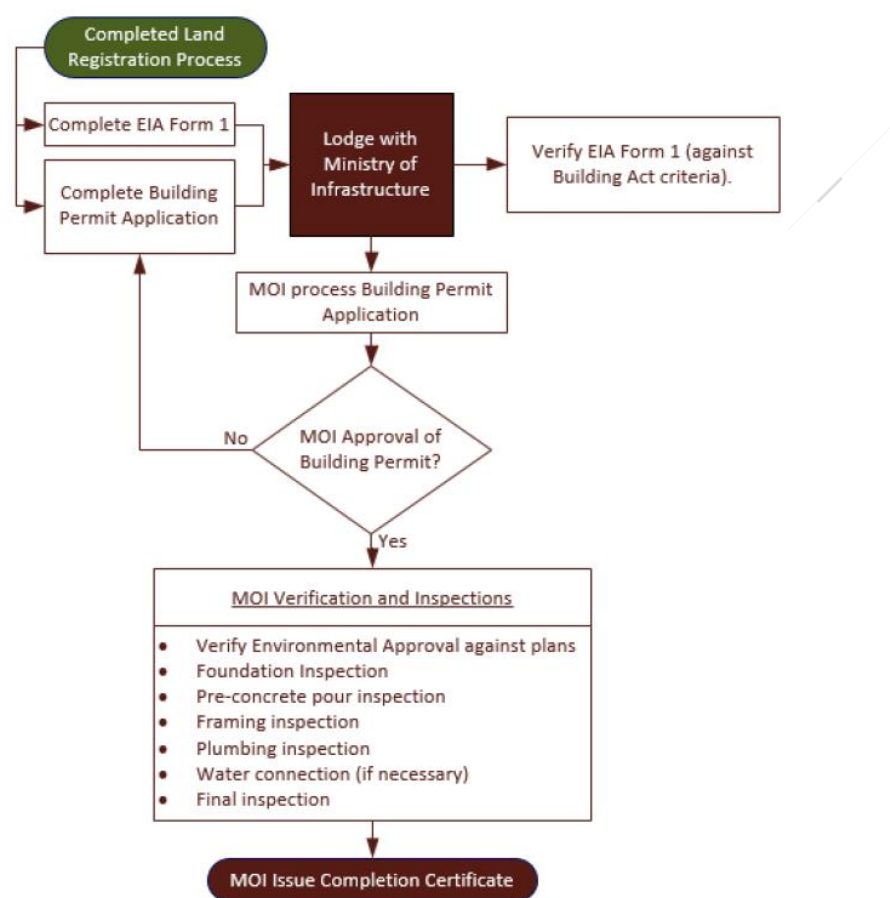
Completed Land Registration Process

Complete EIA Form 1

Complete Building Permit Application

Lodge with Ministry of Infrastructure

Verify EIA Form 1 (against Building Act criteria).

MOI process Building Permit Application

No

MOI Approval of Building Permit?

Yes

MOI Verification and Inspections

- Verify Environmental Approval against plans
- Foundation Inspection
- Pre-concrete pour inspection
- Framing inspection
- Plumbing inspection
- Water connection (if necessary)
- Final inspection

MOI Issue Completion Certificate